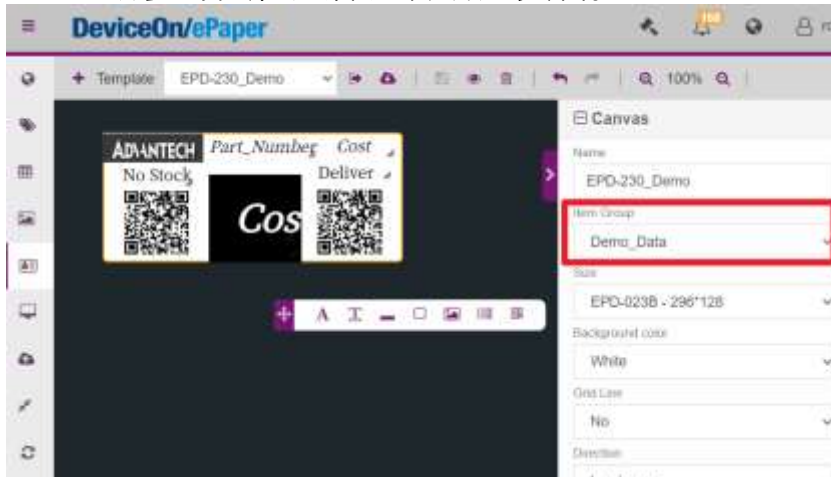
DeviceOn/ePaper

+ Template EPD-230_Demo

100%

ADVANTECH Part_Number Cost
No Stock Deliver
Cos

Canvas
Name
EPD-230_Demo
Item Group
Demo_Data
Size
EPD-023B - 296*128
Background color
White
Grid Line
No
Direction